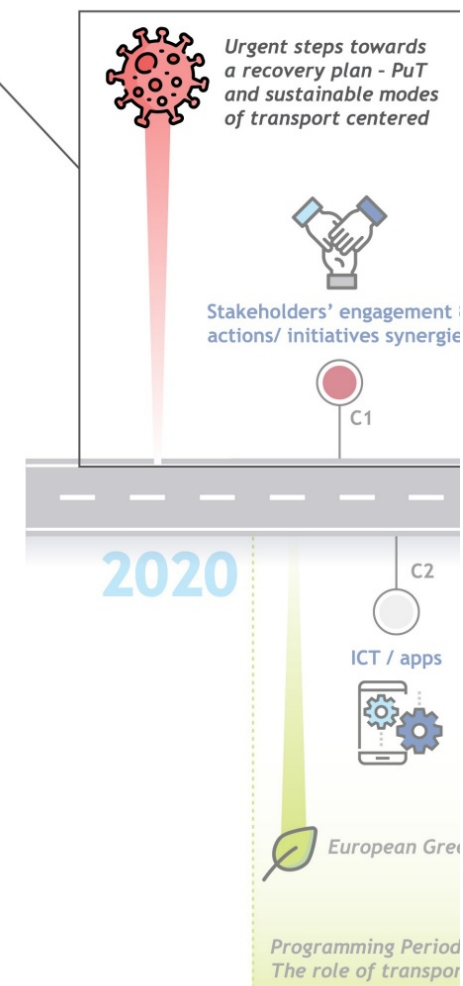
Urgent steps towards a recovery plan - PuT and sustainable modes of transport centered

Stakeholders' engagement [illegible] actions/ initiatives synergie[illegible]

C1

2020

C2

ICT / apps

European Gre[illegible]

Programming Period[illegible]
The role of transpor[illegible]